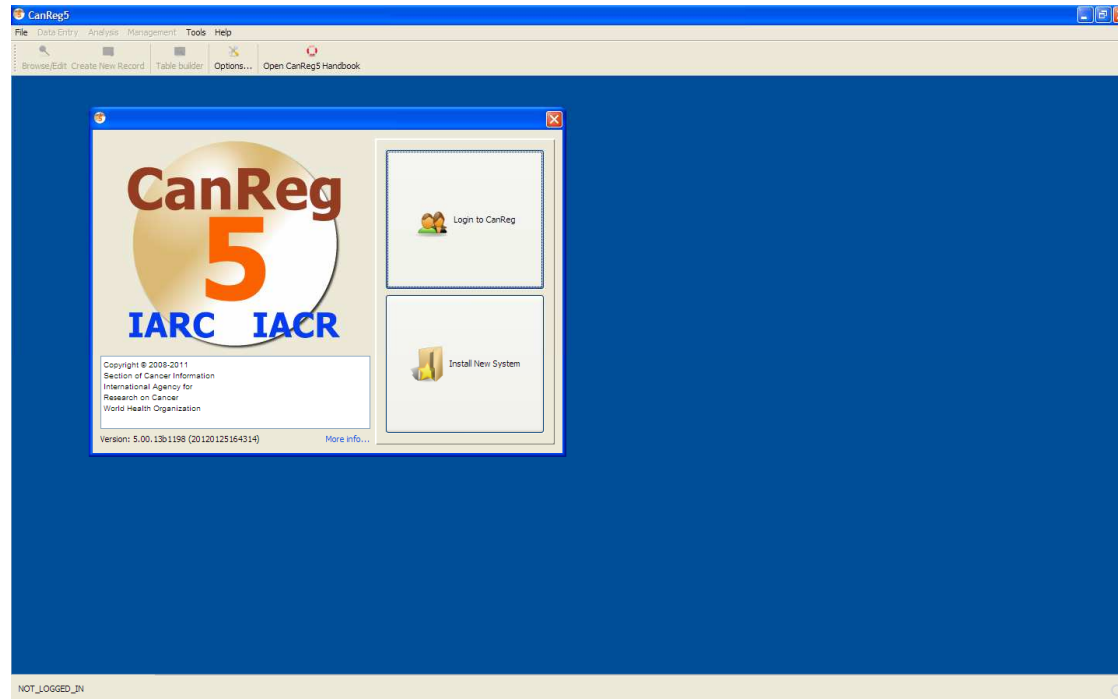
CanReg5

File Data Entry Analysis Management Tools Help

Browse/Edit Create New Record Table builder Options... Open CanReg5 Handbook

CanReg

5

IARC IACR

Copyright © 2008-2011
Section of Cancer Information
International Agency for
Research on Cancer
World Health Organization

Version: 5.00.13b1198 (20120125164314) More info...

Login to CanReg

Install New System

NOT_LOGGED_IN